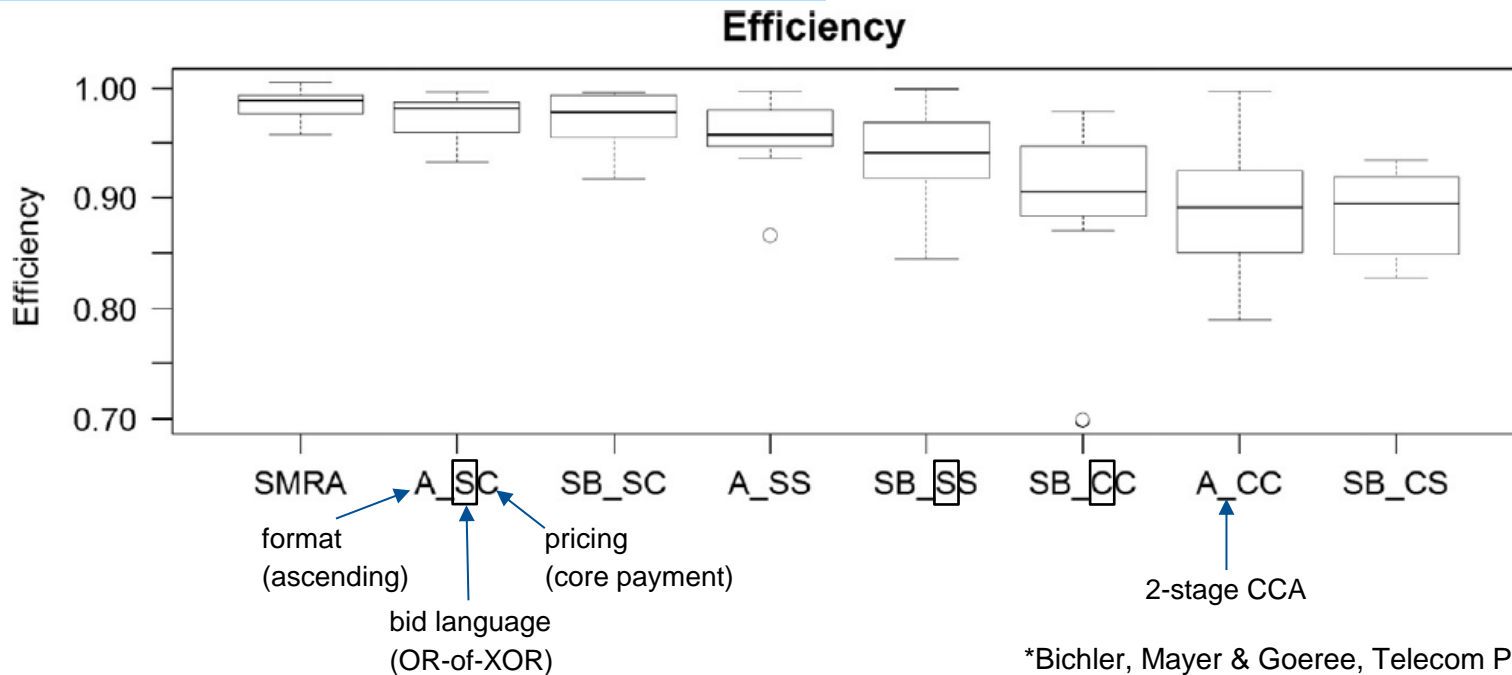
Efficiency

Efficiency

1.00
0.90
0.80
0.70

SMRA A_SC SB_SC A_SS SB_SS SB_CC A_CC SB_CS

format (ascending)

bid language (OR-of-XOR)

pricing (core payment)

2-stage CCA

*Bichler, Mayer & Goeree, Telecom P